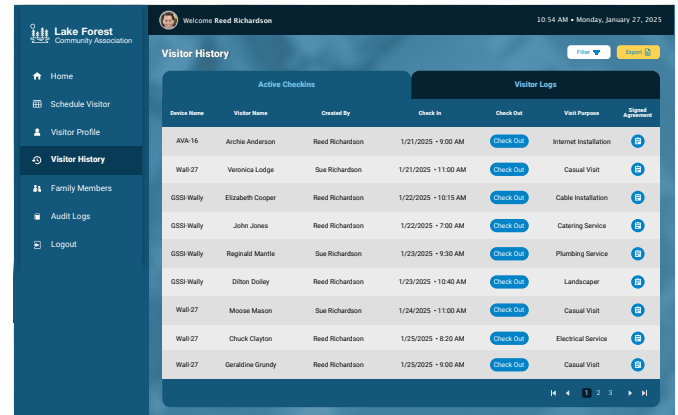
Lake Forest
Community Association

Welcome Reed Richardson

10:54 AM • Monday, January 27, 2025

Home
Schedule Visitor
Visitor Profile
Visitor History
Family Members
Audit Logs
Logout

Visitor History

Filter
Export

Active Checkins
Visitor Logs

| Device Name | Visitor Name | Created By | Check In | Check Out | Visit Purpose | Signed Agreement |
|---|---|---|---|---|---|---|
| AVA-16 | Archie Anderson | Reed Richardson | 1/21/2025 • 9:00 AM | Check Out | Internet Installation | |
| Wall-27 | Veronica Lodge | Sue Richardson | 1/21/2025 • 11:00 AM | Check Out | Casual Visit | |
| GSSI-Wally | Elizabeth Cooper | Reed Richardson | 1/22/2025 • 10:15 AM | Check Out | Cable Installation | |
| GSSI-Wally | John Jones | Reed Richardson | 1/22/2025 • 7:00 AM | Check Out | Catering Service | |
| GSSI-Wally | Reginald Mantle | Sue Richardson | 1/23/2025 • 9:30 AM | Check Out | Plumbing Service | |
| GSSI-Wally | Dilton Doiley | Reed Richardson | 1/23/2025 • 10:40 AM | Check Out | Landscaper | |
| Wall-27 | Moose Mason | Sue Richardson | 1/24/2025 • 11:00 AM | Check Out | Casual Visit | |
| Wall-27 | Chuck Clayton | Reed Richardson | 1/25/2025 • 8:20 AM | Check Out | Electrical Service | |
| Wall-27 | Geraldine Grundy | Reed Richardson | 1/25/2025 • 9:00 AM | Check Out | Casual Visit | |

1 2 3